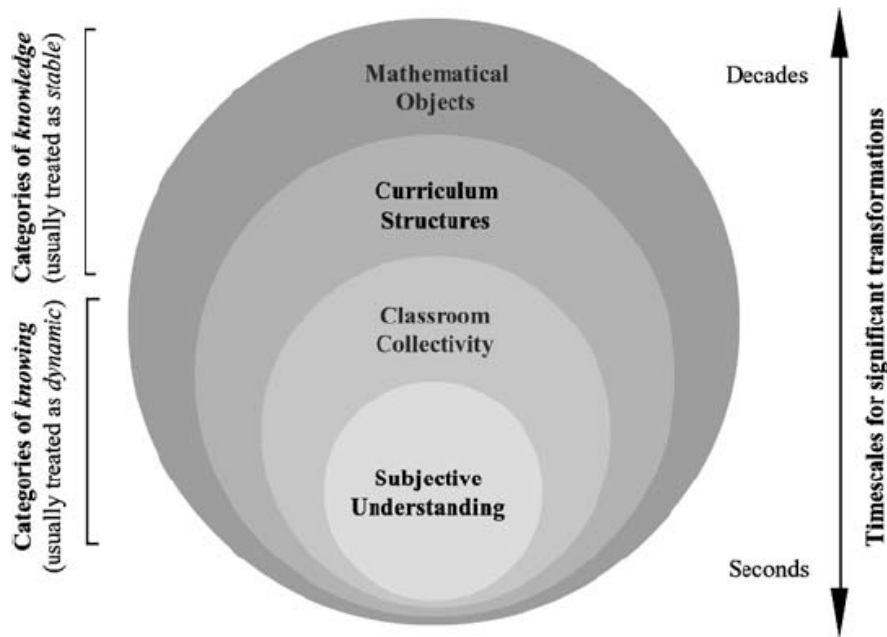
Categories of *knowledge* (usually treated as *stable*)

Categories of *knowing* (usually treated as *dynamic*)

Mathematical Objects

Curriculum Structures

Classroom Collectivity

Subjective Understanding

Decades

Seconds

Timescales for significant transformations